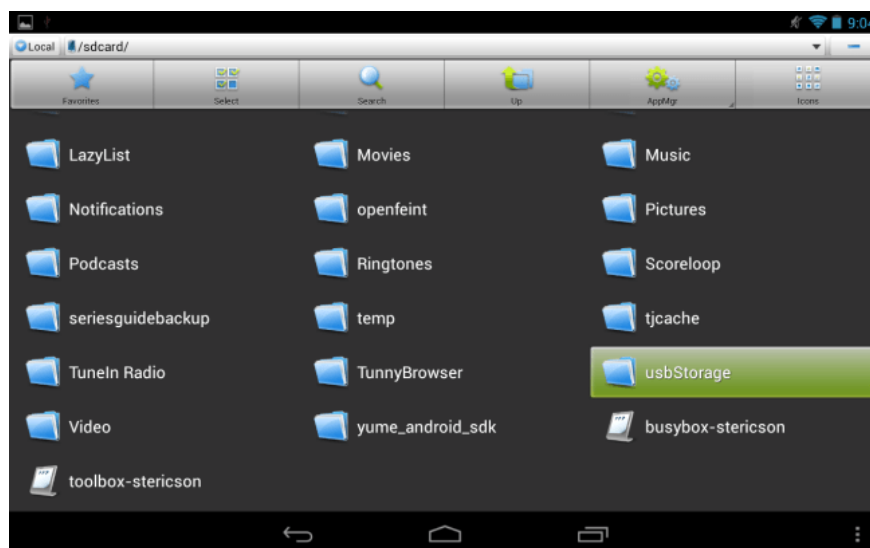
9:0

Local /sdcard/

Favorites
Select
Search
Up
AppMgr
Icons

LazyList
Movies
Music
Notifications
openfeint
Pictures
Podcasts
Ringtones
Scoreloop
seriesguidebackup
temp
tjcache
TuneIn Radio
TunnyBrowser
usbStorage
Video
yume_android_sdk
busybox-stericson
toolbox-stericson